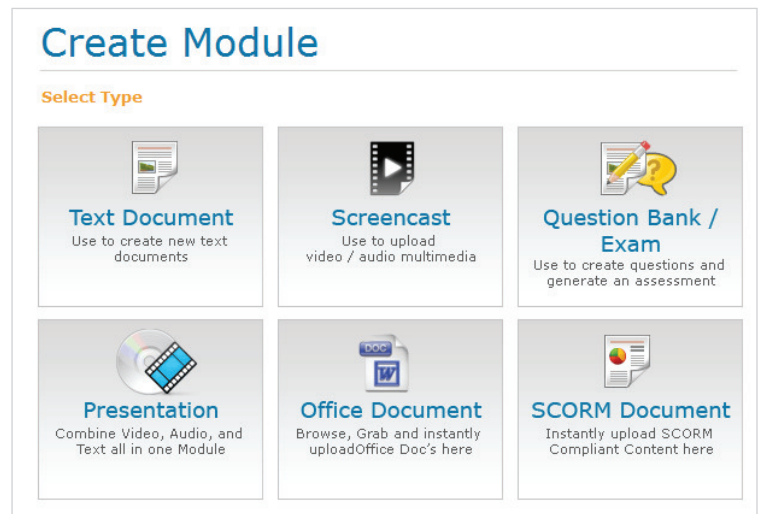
Create Module

Select Type

Text Document
Use to create new text documents

Screencast
Use to upload video / audio multimedia

Question Bank / Exam
Use to create questions and generate an assessment

Presentation
Combine Video, Audio, and Text all in one Module

DOC
W
Office Document
Browse, Grab and instantly uploadOffice Doc's here

SCORM Document
Instantly upload SCORM Compliant Content here